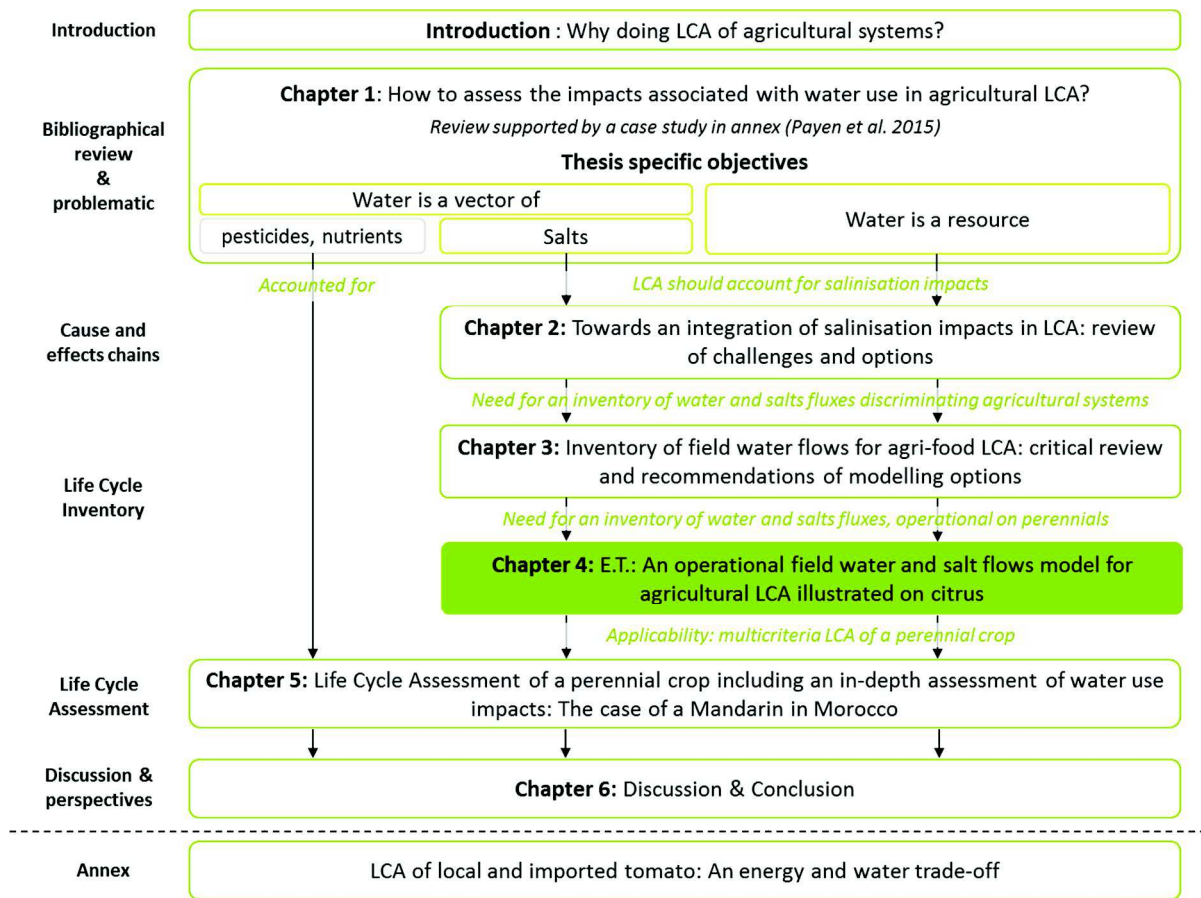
Introduction

**Introduction** : Why doing LCA of agricultural systems?

Bibliographical review & problematic

**Chapter 1**: How to assess the impacts associated with water use in agricultural LCA?

*Review supported by a case study in annex (Payen et al. 2015)*

**Thesis specific objectives**

Water is a vector of

pesticides, nutrients

Salts

Water is a resource

*Accounted for*

*LCA should account for salinisation impacts*

Cause and effects chains

**Chapter 2:** Towards an integration of salinisation impacts in LCA: review of challenges and options

*Need for an inventory of water and salts fluxes discriminating agricultural systems*

Life Cycle Inventory

**Chapter 3:** Inventory of field water flows for agri-food LCA: critical review and recommendations of modelling options

*Need for an inventory of water and salts fluxes, operational on perennials*

**Chapter 4:** E.T.: An operational field water and salt flows model for agricultural LCA illustrated on citrus

*Applicability: multicriteria LCA of a perennial crop*

Life Cycle Assessment

**Chapter 5:** Life Cycle Assessment of a perennial crop including an in-depth assessment of water use impacts: The case of a Mandarin in Morocco

Discussion & perspectives

**Chapter 6:** Discussion & Conclusion

Annex

LCA of local and imported tomato: An energy and water trade-off